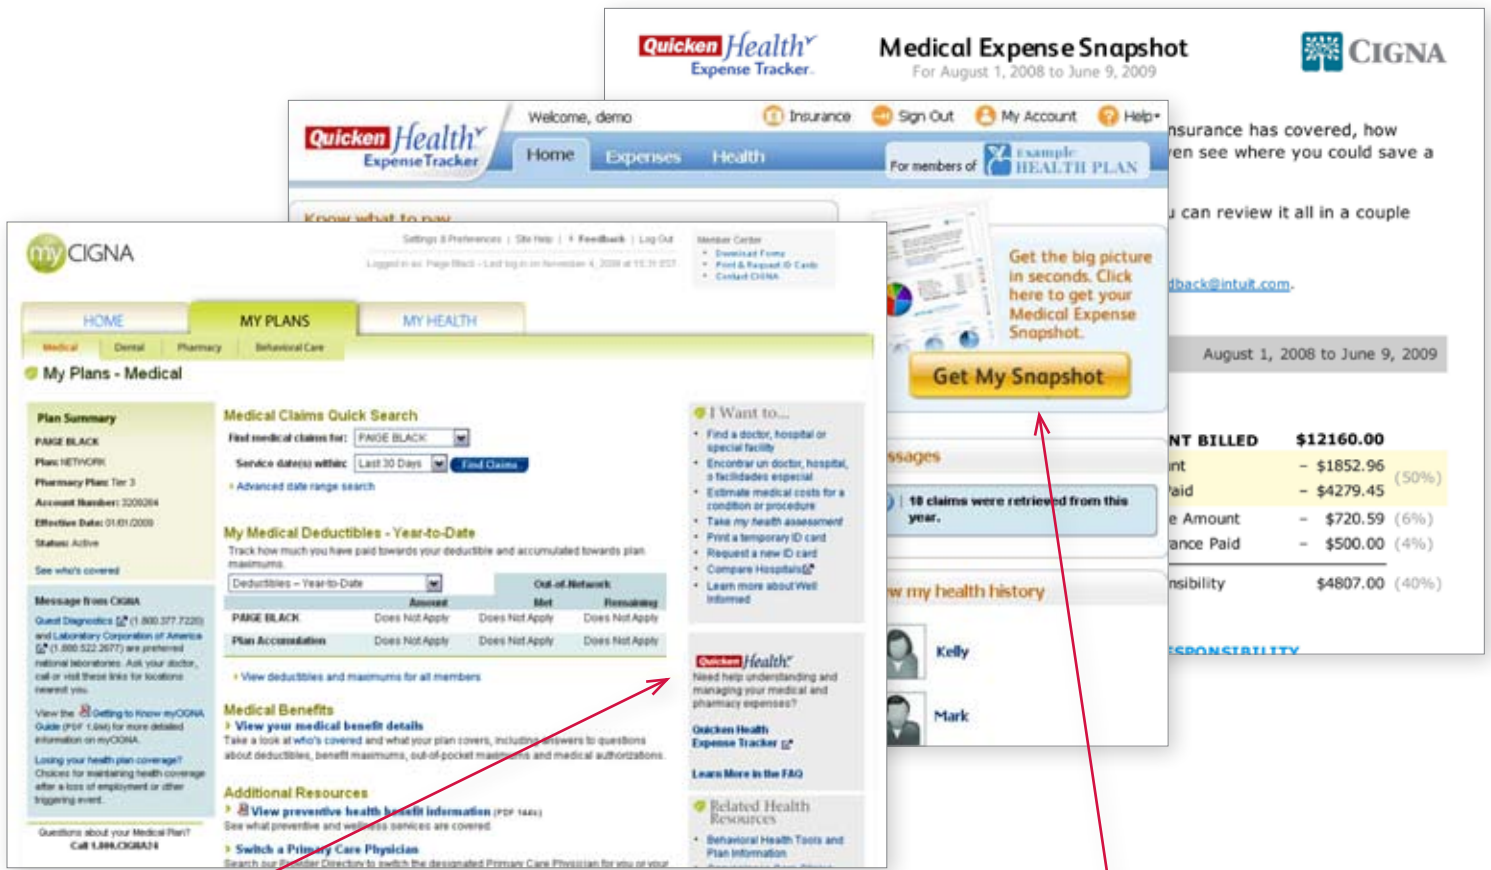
Quicken Health Expense Tracker

Medical Expense Snapshot
For August 1, 2008 to June 9, 2009

CIGNA

nsurance has covered, how en see where you could save a

u can review it all in a couple

dback@intuit.com.

August 1, 2008 to June 9, 2009

| NT BILLED | | $12160.00 | |
|---|---|---|---|
| nt | – | $1852.96 | (50%) |
| aid | – | $4279.45 | |
| e Amount | – | $720.59 | (6%) |
| ance Paid | – | $500.00 | (4%) |
| nsibility | | $4807.00 | (40%) |

SPONSIBILITY

Quicken Health Expense Tracker

Welcome, demo

Insurance Sign Out My Account Help

Home Expenses Health

For members of Example HEALTH PLAN

Know what to pay

Get the big picture in seconds. Click here to get your Medical Expense Snapshot.

Get My Snapshot

ssages

18 claims were retrieved from this year.

w my health history

Kelly

Mark

myCIGNA

Settings & Preferences | Site Help | Feedback | Log Out

Logged in as: Paige Black – Last log in on November 4, 2008 at 11:31 EST

Member Center
• Download Forms
• Print & Request ID Cards
• Contact CIGNA

HOME MY PLANS MY HEALTH

Medical Dental Pharmacy Behavioral Care

My Plans - Medical

Plan Summary
PAIGE BLACK
Plan: NETWORK
Pharmacy Plan: Tier 3
Account Number: 3209264
Effective Date: 01/01/2009
Status: Active
See who's covered

Message from CIGNA
Quest Diagnostics (1.800.377.7220) and Laboratory Corporation of America (1.888.522.2677) are preferred national laboratories. Ask your doctor, call or visit these links for locations nearest you.

View the Getting to Know myCIGNA Guide (PDF 1.6M) for more detailed information on myCIGNA.

Losing your health plan coverage? Choices for maintaining health coverage after a loss of employment or other triggering event.

Questions about your Medical Plan? Call 1.800.CIGNA24

Medical Claims Quick Search
Find medical claims for: PAIGE BLACK
Service date(s) within: Last 30 Days Find Claims
› Advanced date range search

My Medical Deductibles - Year-to-Date
Track how much you have paid towards your deductible and accumulated towards plan maximums.
Deductibles – Year-to-Date

| | Out-of-Network | | |
|---|---|---|---|
| | Amount | Met | Remaining |
| PAIGE BLACK | Does Not Apply | Does Not Apply | Does Not Apply |
| Plan Accumulation | Does Not Apply | Does Not Apply | Does Not Apply |

› View deductibles and maximums for all members

Medical Benefits
› View your medical benefit details
Take a look at who's covered and what your plan covers, including answers to questions about deductibles, benefit maximums, out-of-pocket maximums and medical authorizations.

Additional Resources
› View preventive health benefit information (PDF 144k)
See what preventive and wellness services are covered.
› Switch a Primary Care Physician
Search our Provider Directory to switch the designated Primary Care Physician for you or your

I Want to...
• Find a doctor, hospital or special facility
• Encontrar un doctor, hospital, o facilidades especial
• Estimate medical costs for a condition or procedure
• Take my health assessment
• Print a temporary ID card
• Request a new ID card
• Compare Hospitals
• Learn more about Well Informed

Quicken Health
Need help understanding and managing your medical and pharmacy expenses?
Quicken Health Expense Tracker
Learn More in the FAQ

Related Health Resources
• Behavioral Health Tools and Plan Information